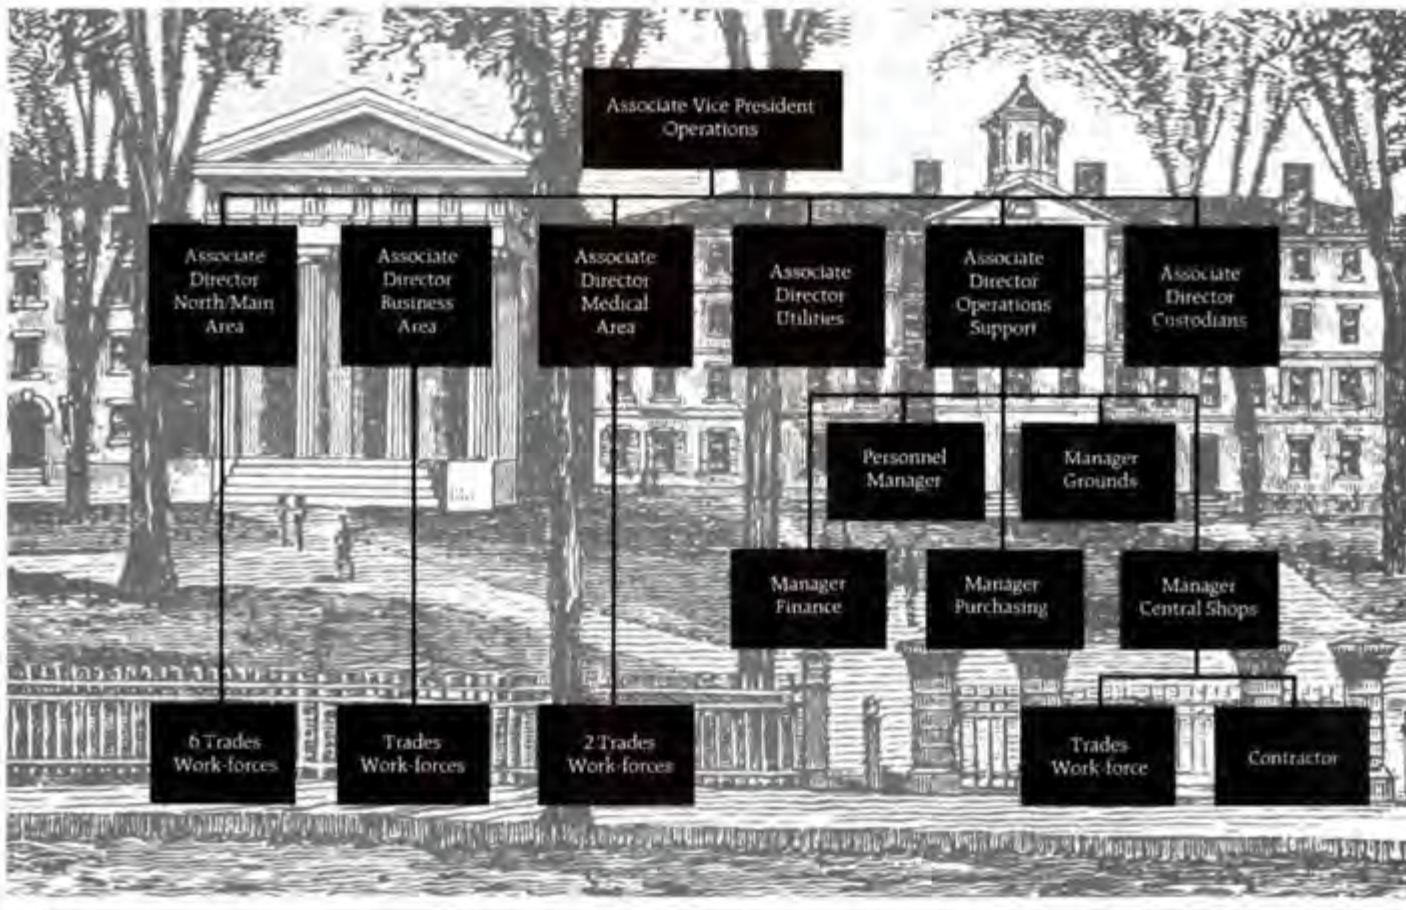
Associate Vice President Operations

Associate Director North/Main Area

Associate Director Business Area

Associate Director Medical Area

Associate Director Utilities

Associate Director Operations Support

Associate Director Custodians

Personnel Manager

Manager Grounds

Manager Finance

Manager Purchasing

Manager Central Shops

6 Trades Work-forces

Trades Work-forces

2 Trades Work-forces

Trades Work-force

Contractor